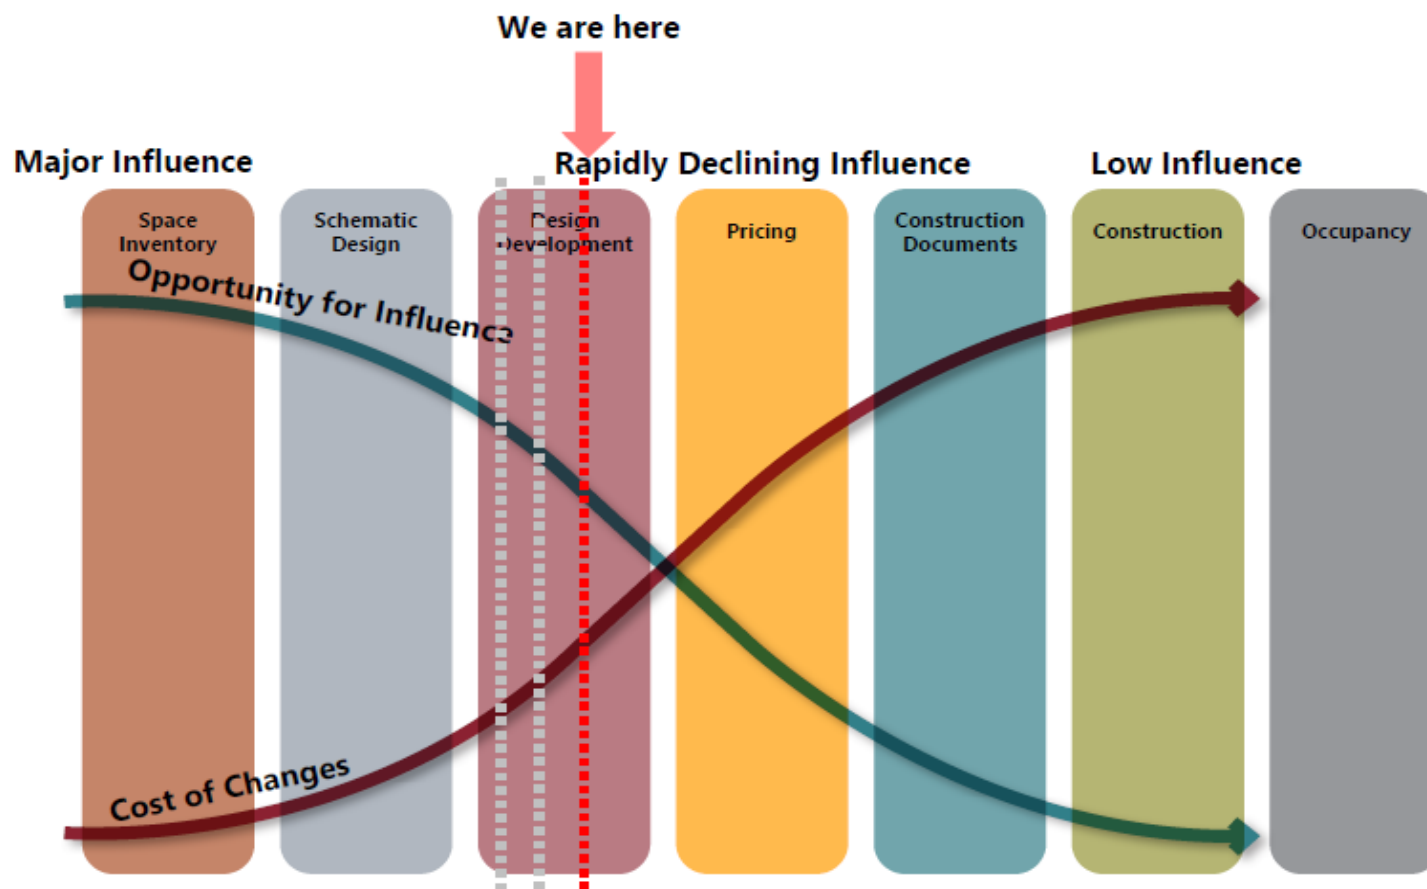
We are here

Major Influence

Rapidly Declining Influence

Low Influence

Space Inventory

Schematic Design

Design Development

Pricing

Construction Documents

Construction

Occupancy

Opportunity for Influence

Cost of Changes